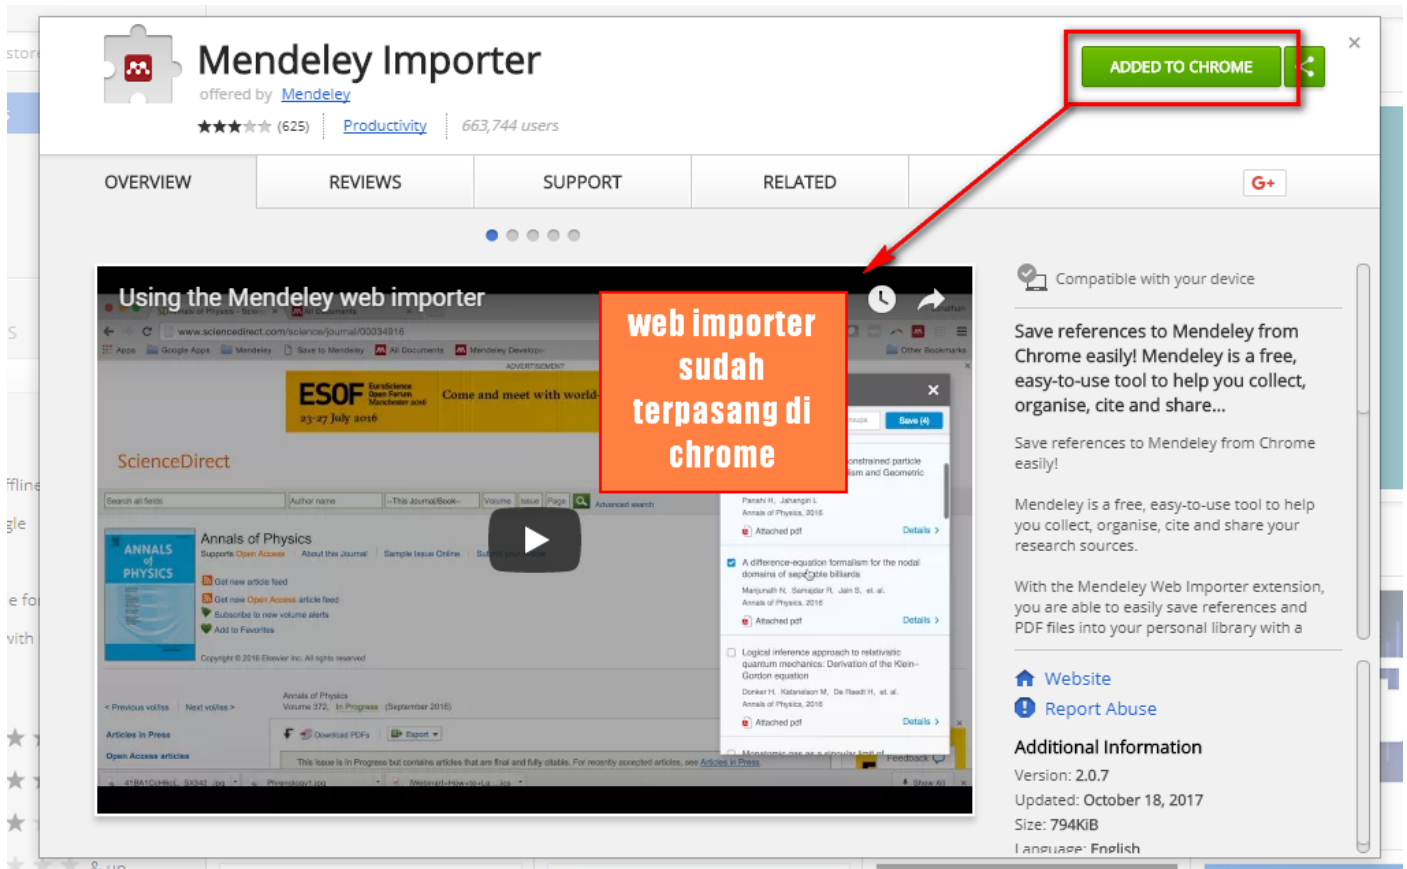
Mendeley Importer

offered by Mendeley

(625) | Productivity | 663,744 users

ADDED TO CHROME

OVERVIEW | REVIEWS | SUPPORT | RELATED

G+

Using the Mendeley web importer

web importer sudah terpasang di chrome

ESOF 23-27 July 2016 Come and meet with world

ScienceDirect

Annals of Physics

Save (4)

Attached pdf

Details

A difference-equation formalism for the nodal domains of separable billiards

Logical inference approach to relativistic quantum mechanics: Derivation of the Klein-Gordon equation

Compatible with your device

Save references to Mendeley from Chrome easily! Mendeley is a free, easy-to-use tool to help you collect, organise, cite and share...

Save references to Mendeley from Chrome easily!

Mendeley is a free, easy-to-use tool to help you collect, organise, cite and share your research sources.

With the Mendeley Web Importer extension, you are able to easily save references and PDF files into your personal library with a

Website

Report Abuse

Additional Information

Version: 2.0.7

Updated: October 18, 2017

Size: 794KiB

Language: English